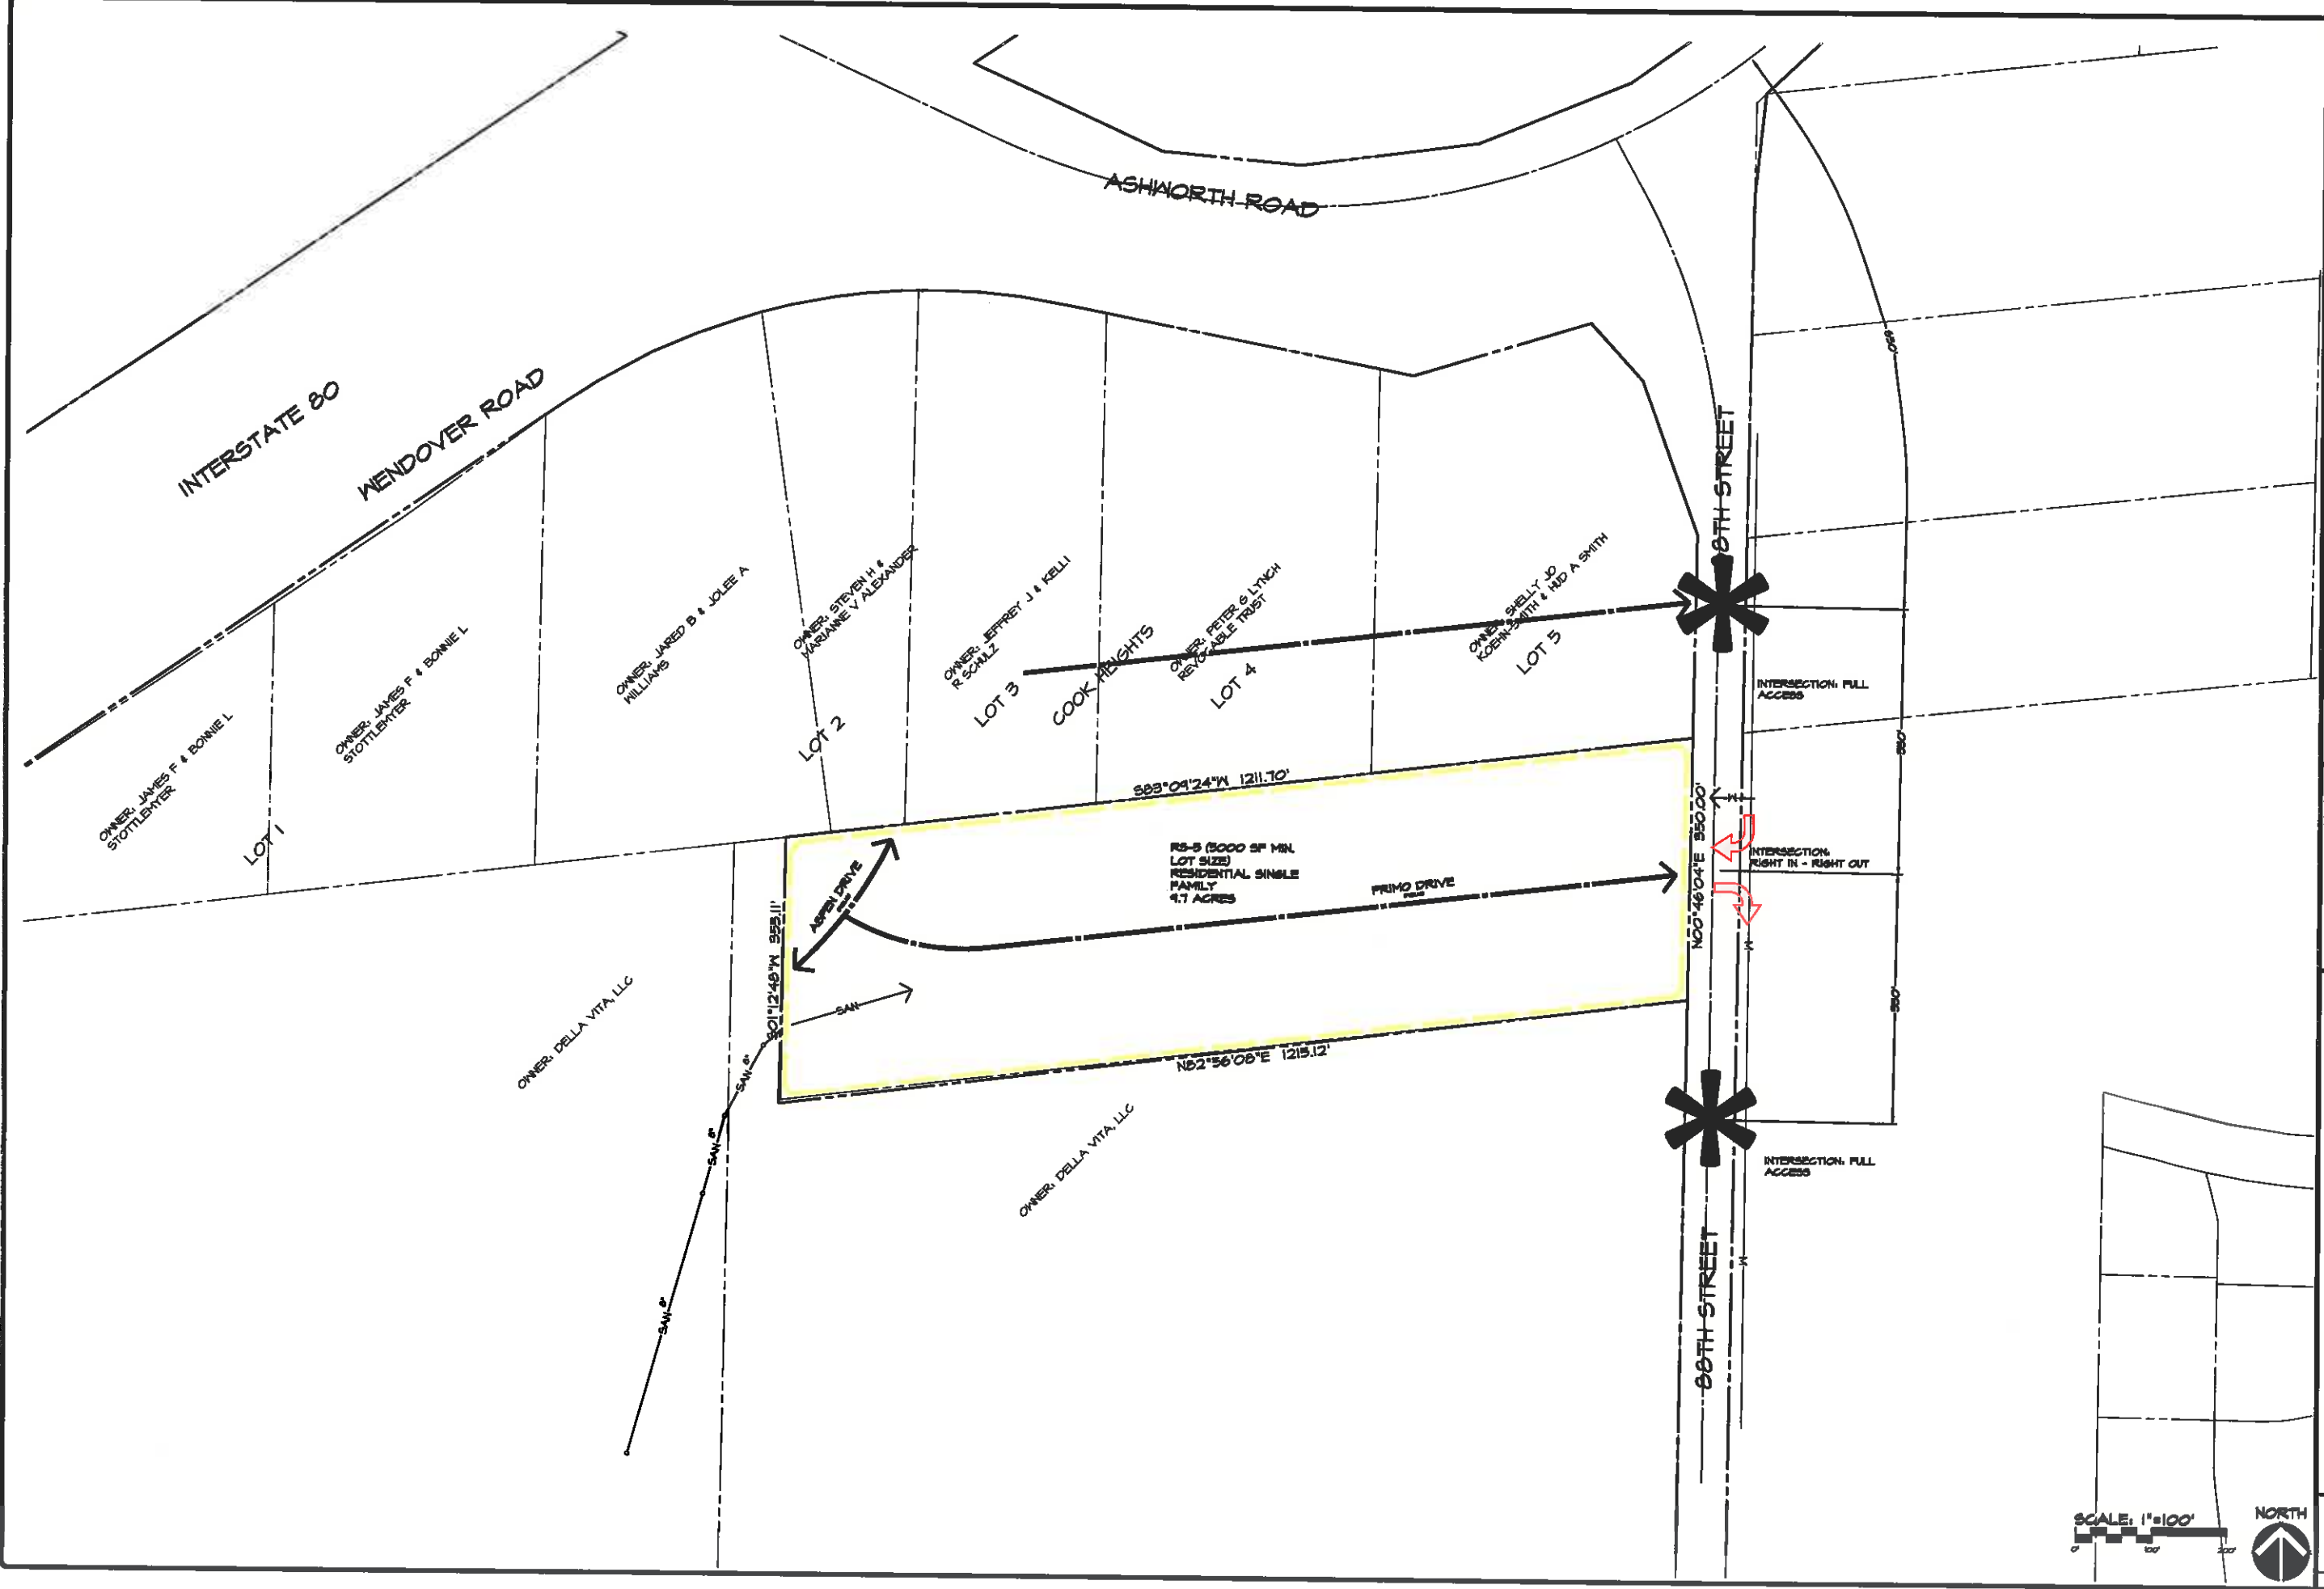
ASHWORTH ROAD

INTERSTATE 80

WENDOVER ROAD

88TH STREET

OWNER: JAMES F & BONNIE L STOTTLEMYER

LOT 1

OWNER: JAMES F & BONNIE L STOTTLEMYER

OWNER: JARED B & JOLEE A WILLIAMS

OWNER: STEVEN H & MARIANNE V ALEXANDER

LOT 2

OWNER: JEFFREY J & KELLI R SCHULZ

LOT 3

COOK HEIGHTS

OWNER: PETER G LYNCH REVOCABLE TRUST

LOT 4

OWNER: SHELLY JO KOEHN-SMITH & HUD A SMITH

LOT 5

INTERSECTION: FULL ACCESS

S83°04'24"W 1211.70'

RS-5 (5000 SF MIN. LOT SIZE) RESIDENTIAL SINGLE FAMILY 4.7 ACRES

PRIMO DRIVE

ASPEN DRIVE

N00°46'04"E 350.00'

INTERSECTION: RIGHT IN - RIGHT OUT

S01°12'48"W 353.11'

SAN

OWNER: DELLA VITA, LLC

N82°56'08"E 1215.12'

SAN 8"

SAN 8"

SAN 8"

OWNER: DELLA VITA, LLC

INTERSECTION: FULL ACCESS

88TH STREET

330'

330'

330'

SCALE: 1"=100'

0' 100' 200'

NORTH